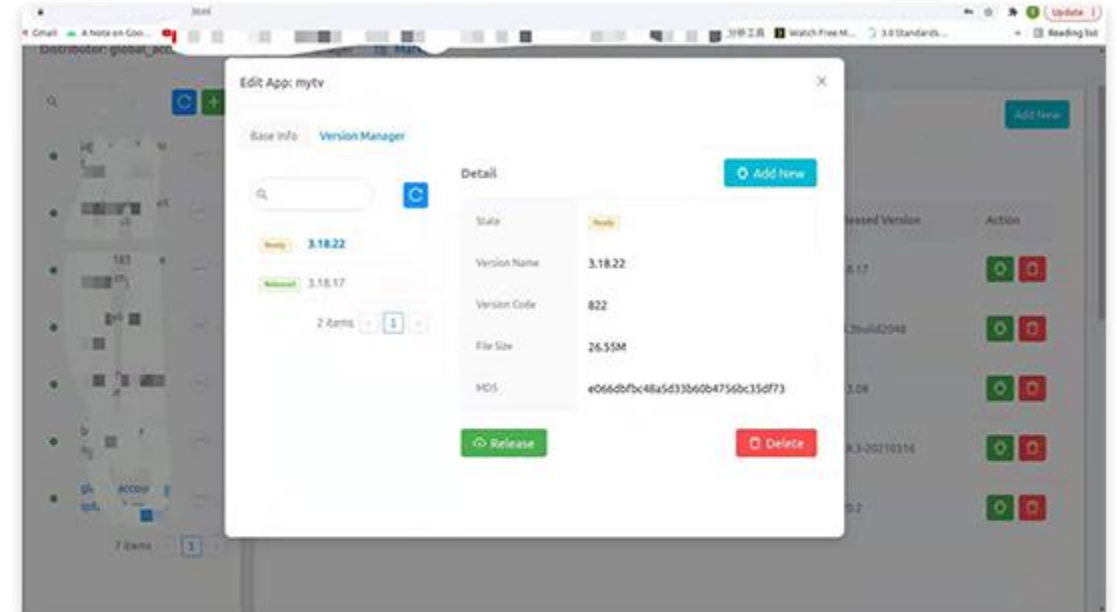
Gmail A Note on Goo... Watch Free M... 3.0 Standards... Update Reading list

Distribution: global_acc

Edit App: mytv

Base Info Version Manager

Ready 3.18.22

Released 3.18.17

2 items 1

Detail

Add New

| | |
|---|---|
| State | Ready |
| Version Name | 3.18.22 |
| Version Code | 822 |
| File Size | 26.55M |
| MD5 | e066dbfbc48a5d33b60b4756bc35df73 |

Release

Delete

Add New

Released Version

Action

3.17

3build2048

3.08

3.3-20210316

5.2

7 items 1